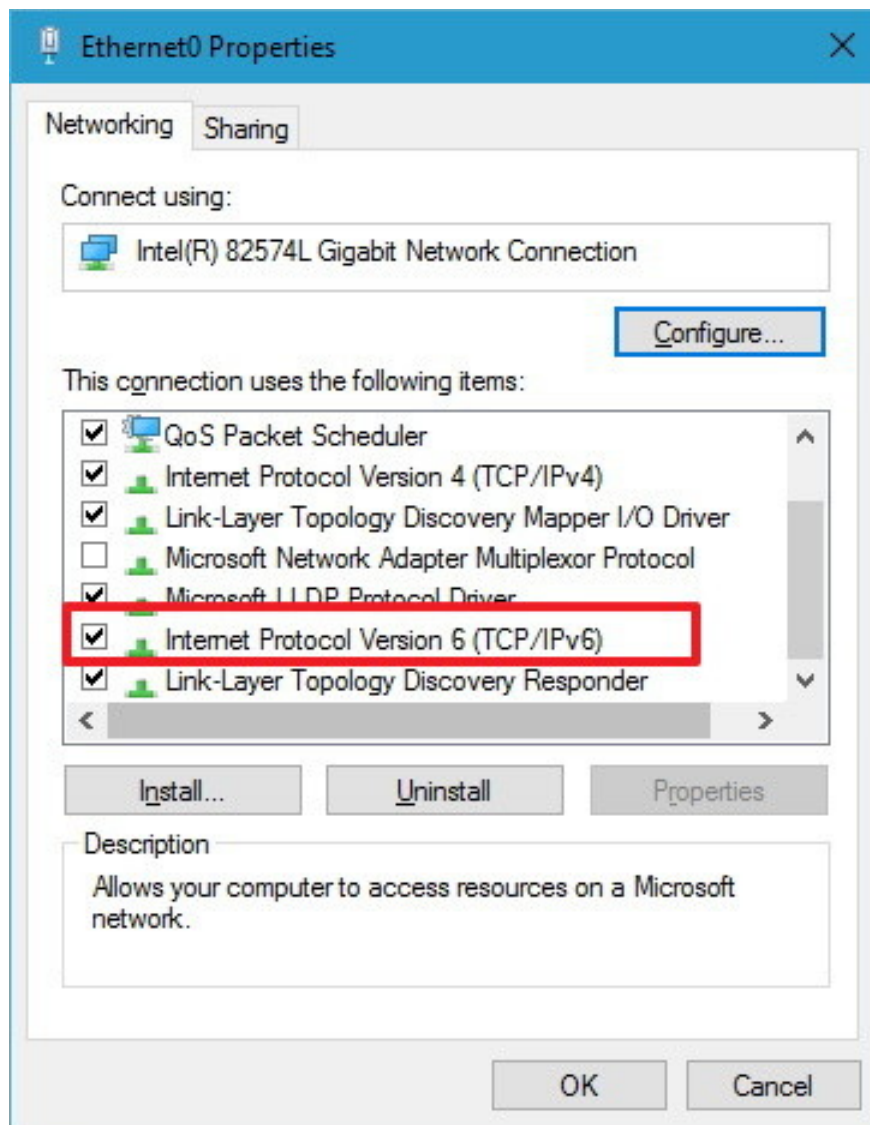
Ethernet0 Properties

Networking Sharing

Connect using:

Intel(R) 82574L Gigabit Network Connection

Configure...

This connection uses the following items:

QoS Packet Scheduler
Internet Protocol Version 4 (TCP/IPv4)
Link-Layer Topology Discovery Mapper I/O Driver
Microsoft Network Adapter Multiplexor Protocol
Microsoft LLDP Protocol Driver
Internet Protocol Version 6 (TCP/IPv6)
Link-Layer Topology Discovery Responder

Install... Uninstall Properties

Description

Allows your computer to access resources on a Microsoft network.

OK Cancel